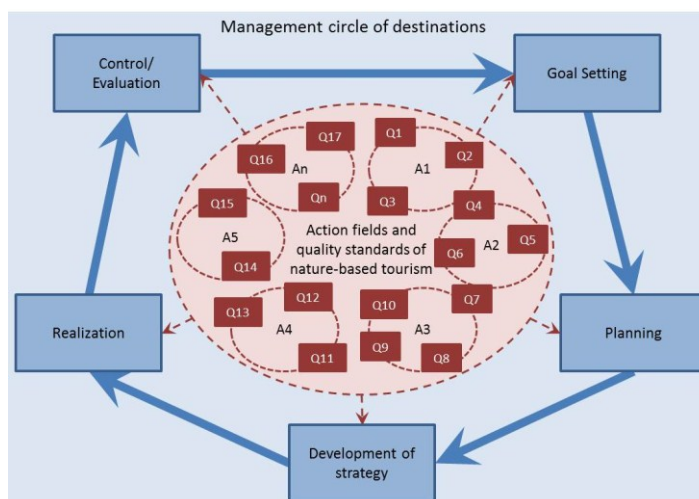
Management circle of destinations

Control/ Evaluation

Goal Setting

Planning

Development of strategy

Realization

Action fields and quality standards of nature-based tourism

Q17
Q16
An
Qn
Q1
Q2
A1
Q3
Q4
Q5
A2
Q6
Q15
A5
Q14
Q13
Q12
A4
Q11
Q10
A3
Q9
Q8
Q7